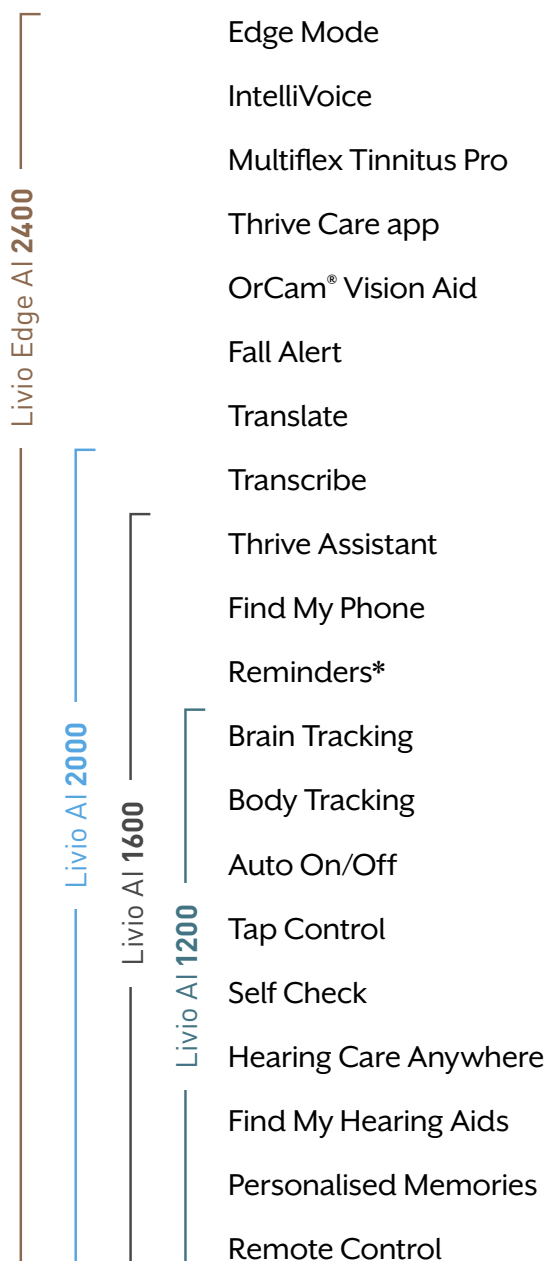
Livio Edge AI 2400

Livio AI 2000

Livio AI 1600

Livio AI 1200

Edge Mode

IntelliVoice

Multiflex Tinnitus Pro

Thrive Care app

OrCam® Vision Aid

Fall Alert

Translate

Transcribe

Thrive Assistant

Find My Phone

Reminders*

Brain Tracking

Body Tracking

Auto On/Off

Tap Control

Self Check

Hearing Care Anywhere

Find My Hearing Aids

Personalised Memories

Remote Control